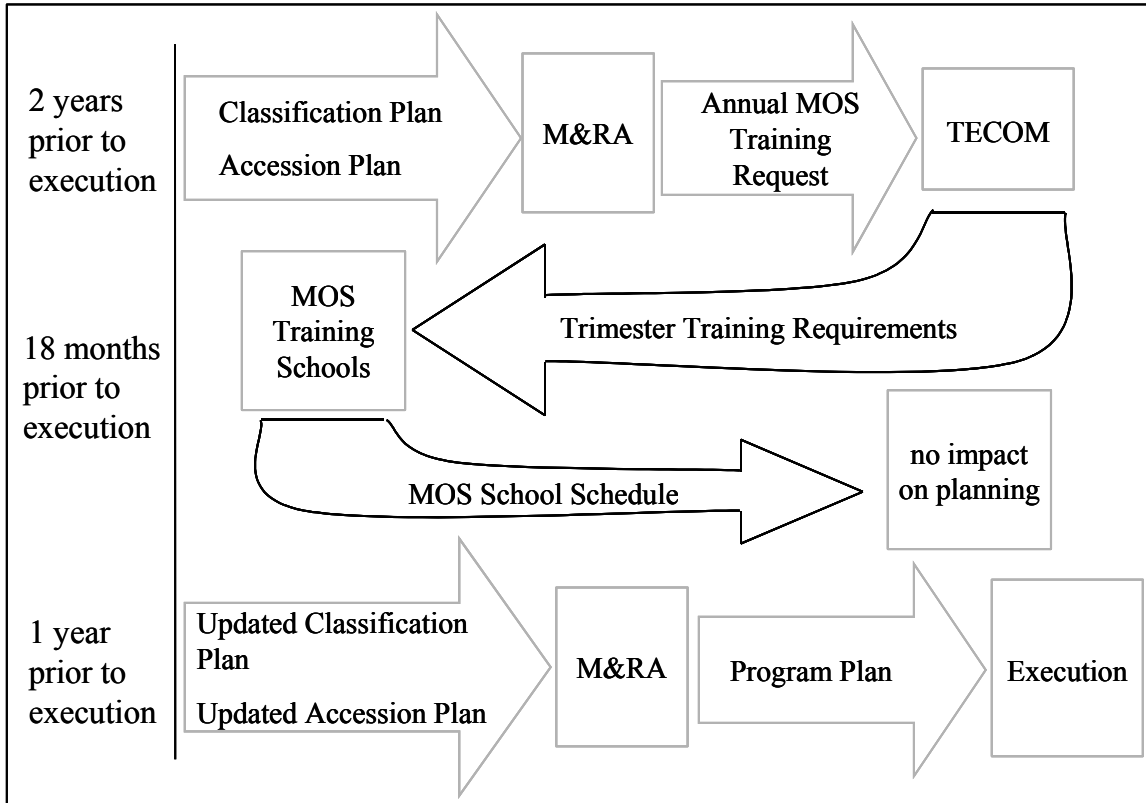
2 years prior to execution

Classification Plan

Accession Plan

M&RA

Annual MOS Training Request

TECOM

18 months prior to execution

MOS Training Schools

Trimester Training Requirements

MOS School Schedule

no impact on planning

1 year prior to execution

Updated Classification Plan

Updated Accession Plan

M&RA

Program Plan

Execution